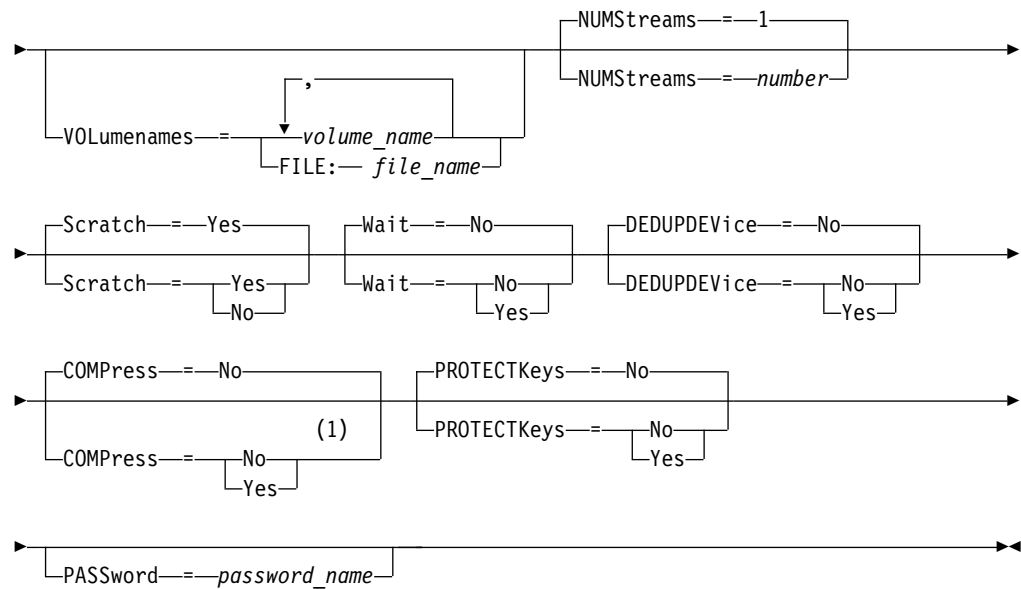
NUMStreams = 1
VOLumenames = , volume_name
FILE: file_name
NUMStreams = number

Scratch = Yes
Scratch = Yes
No
Wait = No
Wait = No
Yes
DEDUPDEVice = No
DEDUPDEVice = No
Yes

COMPress = No
COMPress = (1) No
Yes
PROTECTKeys = No
PROTECTKeys = No
Yes

PASSword = password_name